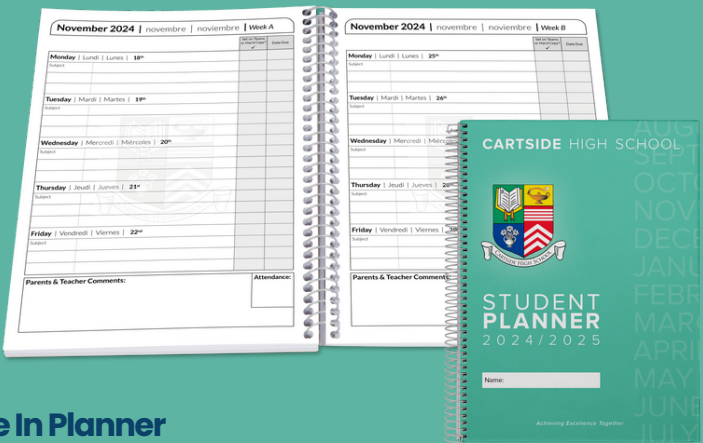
November 2024 | novembre | noviembre | Week A

Set on Teams or Hard Copy? ✓ | Date Due

Monday | Lundi | Lunes | 18th
Subject

Tuesday | Mardi | Martes | 19th
Subject

Wednesday | Mercredi | Miércoles | 20th
Subject

Thursday | Jeudi | Jueves | 21st
Subject

Friday | Vendredi | Viernes | 22nd
Subject

Parents & Teacher Comments:

Attendance:

November 2024 | novembre | noviembre | Week B

Set on Teams or Hard Copy? ✓ | Date Due

Monday | Lundi | Lunes | 25th
Subject

Tuesday | Mardi | Martes | 26th
Subject

Wednesday | Mercredi | Miércoles
Subject

Thursday | Jeudi | Jueves | 28th
Subject

Friday | Vendredi | Viernes | 29th
Subject

Parents & Teacher Comments:

CARTSIDE HIGH SCHOOL

AUG SEPT OCTO NOV DECE JANU FEBR MARC APRI MAY JUNE JULY

CARTSIDE HIGH SCHOOL

STUDENT PLANNER 2024/2025

Name:

Achieving Excellence Together

e In Planner